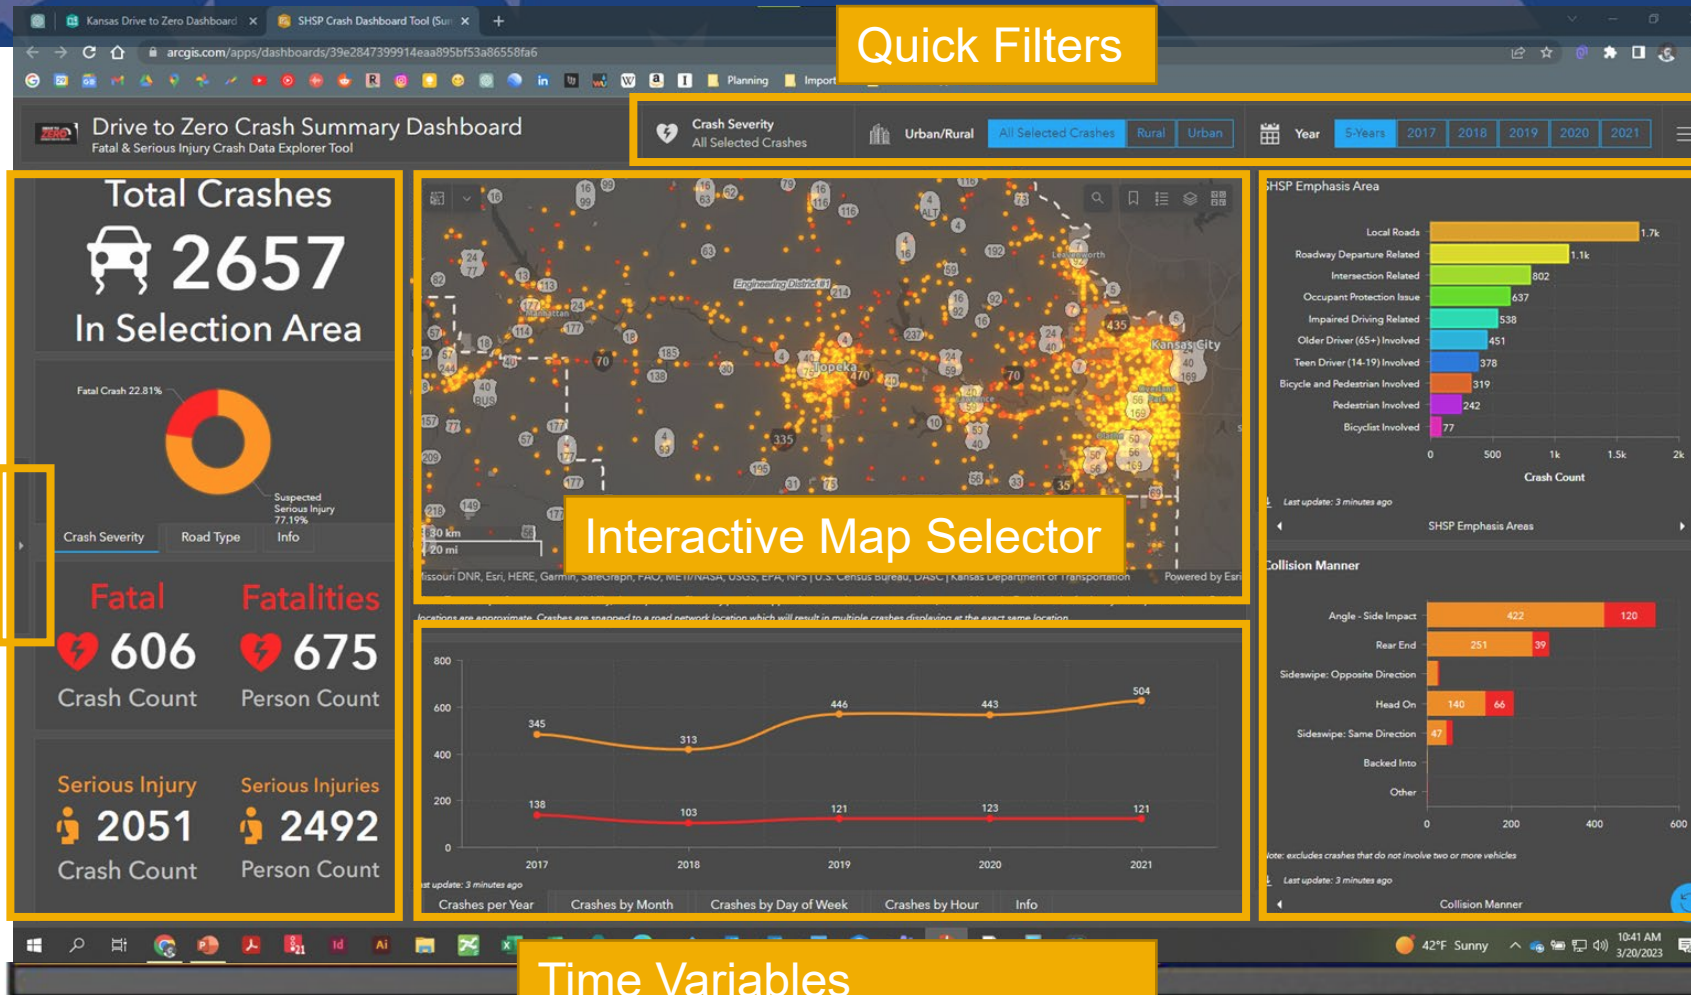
Kansas Drive to Zero Dashboard × SHSP Crash Dashboard Tool (Sur ×

arcgis.com/apps/dashboards/39e2847399914eaa895bf53a86558fa6

Planning Import

Quick Filters

Drive to Zero Crash Summary Dashboard
Fatal & Serious Injury Crash Data Explorer Tool

Crash Severity
All Selected Crashes

Urban/Rural All Selected Crashes Rural Urban

Year 5-Years 2017 2018 2019 2020 2021

Total Crashes
2657
In Selection Area

Fatal Crash 22.81%

Suspected Serious Injury 77.19%

Crash Severity Road Type Info

Fatal
606
Crash Count

Fatalities
675
Person Count

Serious Injury
2051
Crash Count

Serious Injuries
2492
Person Count

Engineering District #1
Manhattan
Topeka
Kansas City
Leavenworth
Lawrence

30 km
20 mi

Interactive Map Selector

Missouri DNR, Esri, HERE, Garmin, SafeGraph, FAO, METI/NASA, USGS, EPA, NPS | U.S. Census Bureau, USDA | Kansas Department of Transportation Powered by Esri

Locations are approximate. Crashes are snapped to a road network location which will result in multiple crashes displaying at the exact same location.

| | 2017 | 2018 | 2019 | 2020 | 2021 |
|---|---|---|---|---|---|
| | 345 | 313 | 446 | 443 | 504 |
| | 138 | 103 | 121 | 123 | 121 |

800
600
400
200
0

Last update: 3 minutes ago

Crashes per Year Crashes by Month Crashes by Day of Week Crashes by Hour Info

SHSP Emphasis Area

| Area | Count |
|---|---|
| Local Roads | 1.7k |
| Roadway Departure Related | 1.1k |
| Intersection Related | 802 |
| Occupant Protection Issue | 637 |
| Impaired Driving Related | 538 |
| Older Driver (65+) Involved | 451 |
| Teen Driver (14-19) Involved | 378 |
| Bicycle and Pedestrian Involved | 319 |
| Pedestrian Involved | 242 |
| Bicyclist Involved | 77 |

0 500 1k 1.5k 2k
Crash Count

Last update: 3 minutes ago

SHSP Emphasis Areas

Collision Manner

| Manner | | |
|---|---|---|
| Angle - Side Impact | 422 | 120 |
| Rear End | 251 | 39 |
| Sideswipe: Opposite Direction | | |
| Head On | 140 | 66 |
| Sideswipe: Same Direction | 47 | |
| Backed Into | | |
| Other | | |

0 200 400 600

Note: excludes crashes that do not involve two or more vehicles

Last update: 3 minutes ago

Collision Manner

42°F Sunny 10:41 AM 3/20/2023

Time Variables